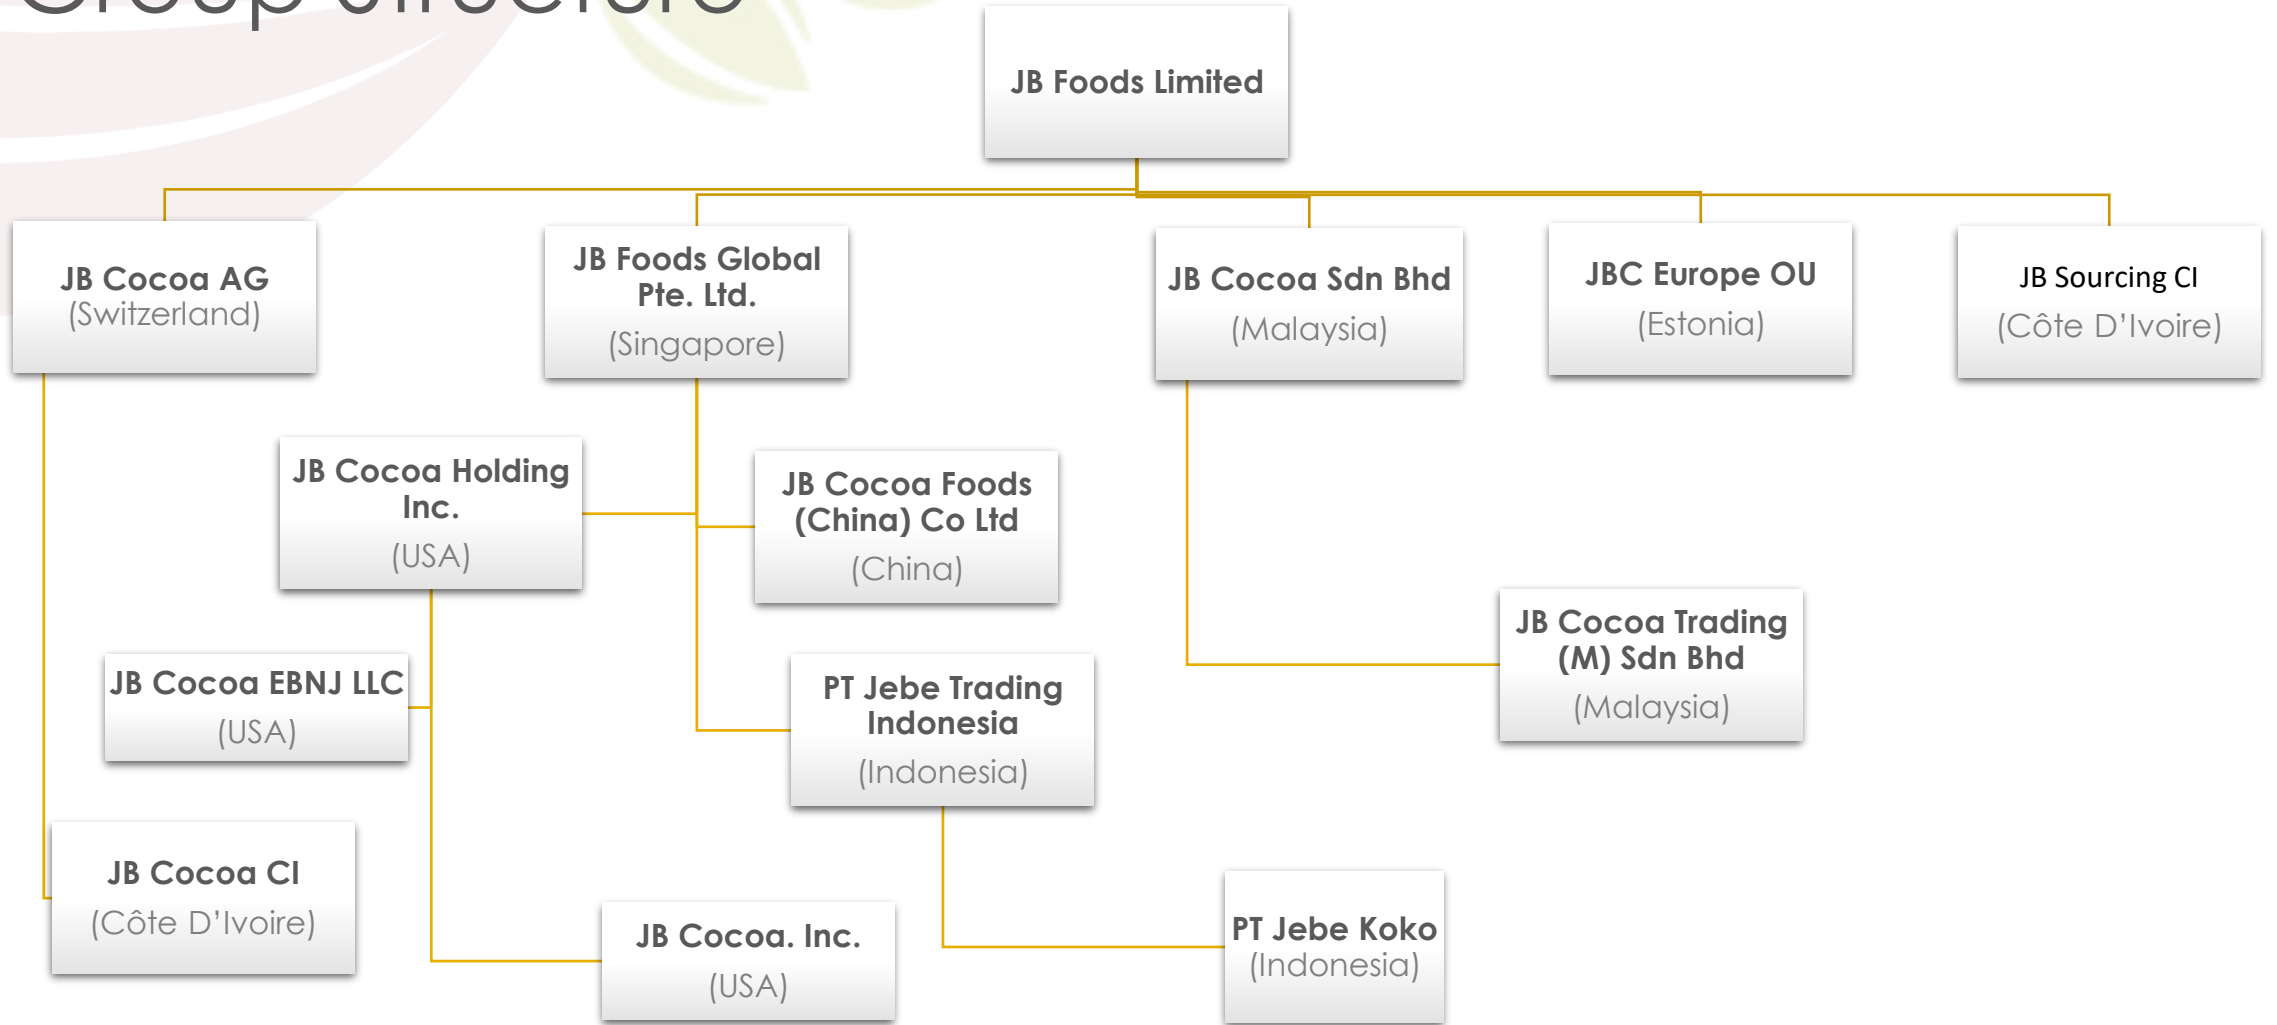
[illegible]

JB Foods Limited

JB Cocoa AG
(Switzerland)

JB Foods Global Pte. Ltd.
(Singapore)

JB Cocoa Sdn Bhd
(Malaysia)

JBC Europe OU
(Estonia)

JB Sourcing CI
(Côte D'Ivoire)

JB Cocoa Holding Inc.
(USA)

JB Cocoa Foods (China) Co Ltd
(China)

JB Cocoa Trading (M) Sdn Bhd
(Malaysia)

JB Cocoa EBNJ LLC
(USA)

PT Jebe Trading Indonesia
(Indonesia)

JB Cocoa CI
(Côte D'Ivoire)

JB Cocoa. Inc.
(USA)

PT Jebe Koko
(Indonesia)